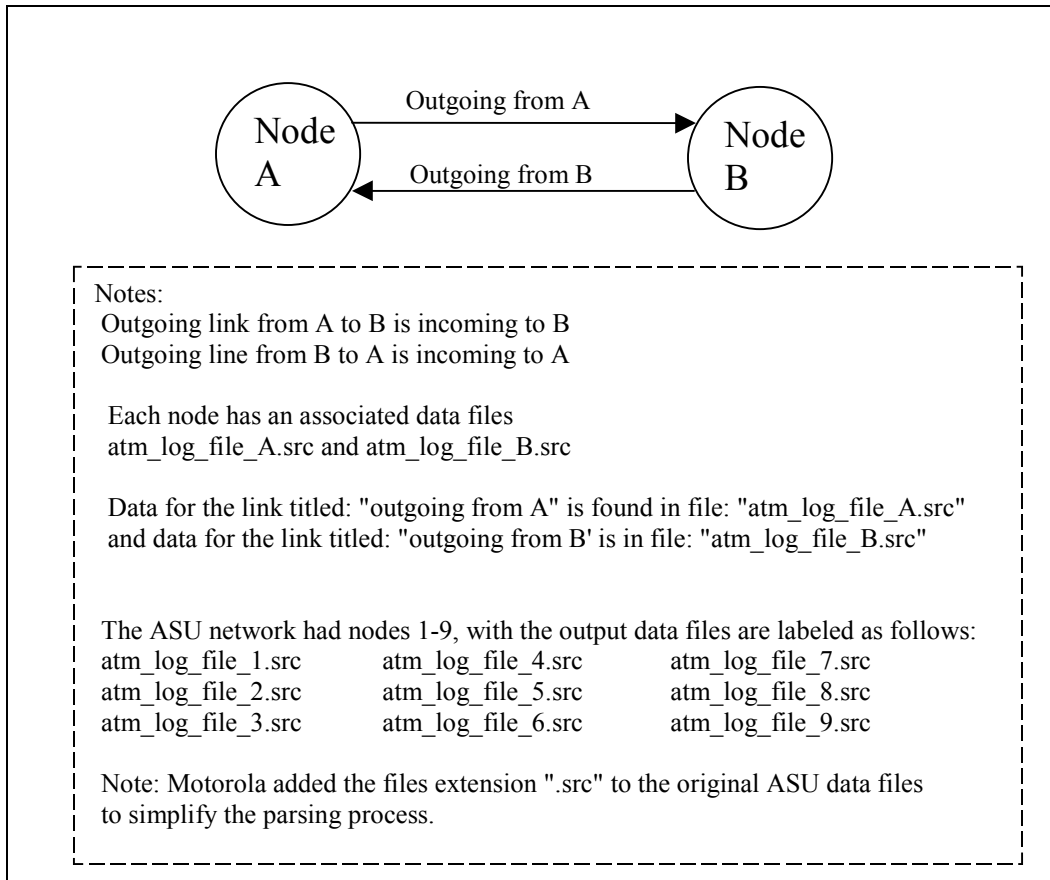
Node A

Outgoing from A

Outgoing from B

Node B

Notes:
Outgoing link from A to B is incoming to B
Outgoing line from B to A is incoming to A

Each node has an associated data files
atm_log_file_A.src and atm_log_file_B.src

Data for the link titled: "outgoing from A" is found in file: "atm_log_file_A.src" and data for the link titled: "outgoing from B' is in file: "atm_log_file_B.src"

The ASU network had nodes 1-9, with the output data files are labeled as follows:

atm_log_file_1.src
atm_log_file_2.src
atm_log_file_3.src

atm_log_file_4.src
atm_log_file_5.src
atm_log_file_6.src

atm_log_file_7.src
atm_log_file_8.src
atm_log_file_9.src

Note: Motorola added the files extension ".src" to the original ASU data files to simplify the parsing process.